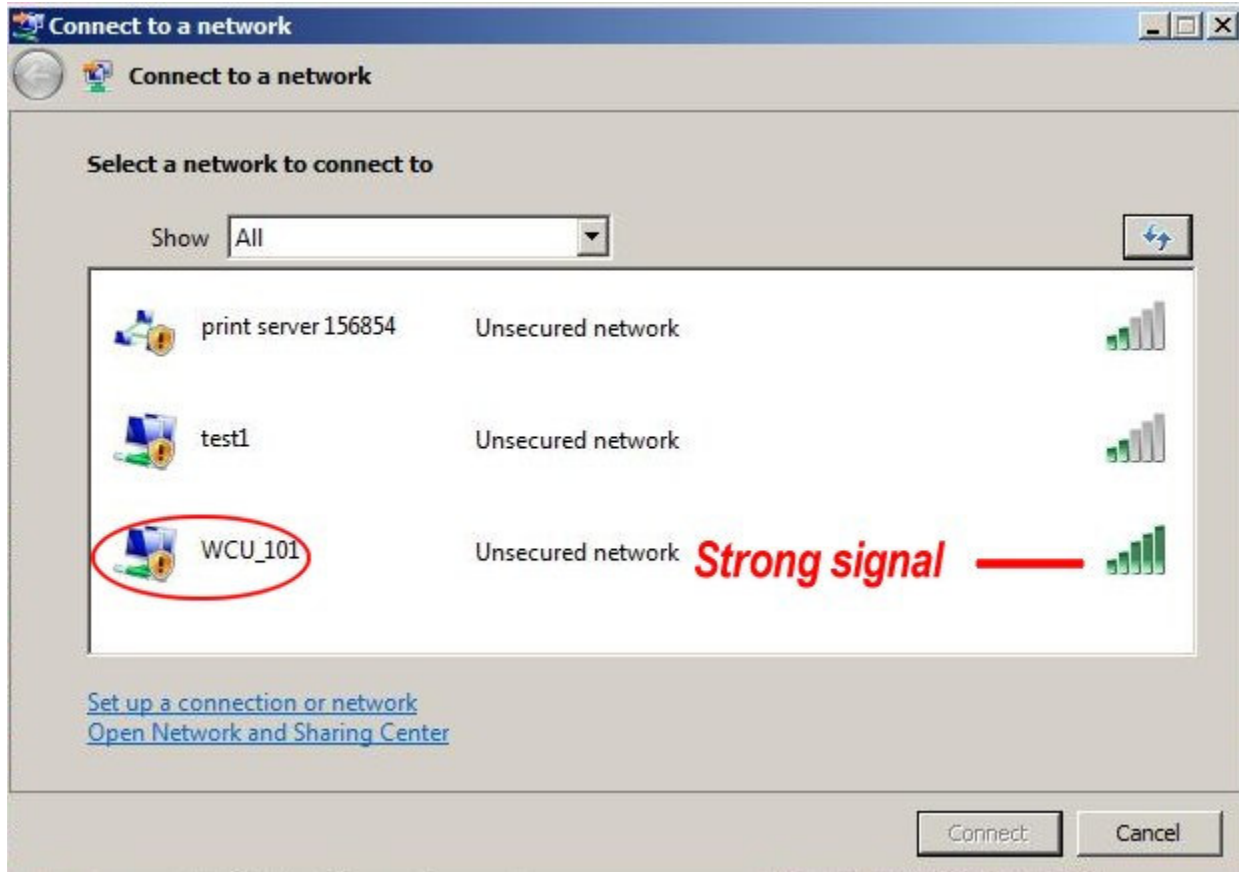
Connect to a network

Connect to a network

Select a network to connect to

Show All

print server 156854 Unsecured network

test1 Unsecured network

WCU_101 Unsecured network Strong signal

Set up a connection or network
Open Network and Sharing Center

Connect Cancel